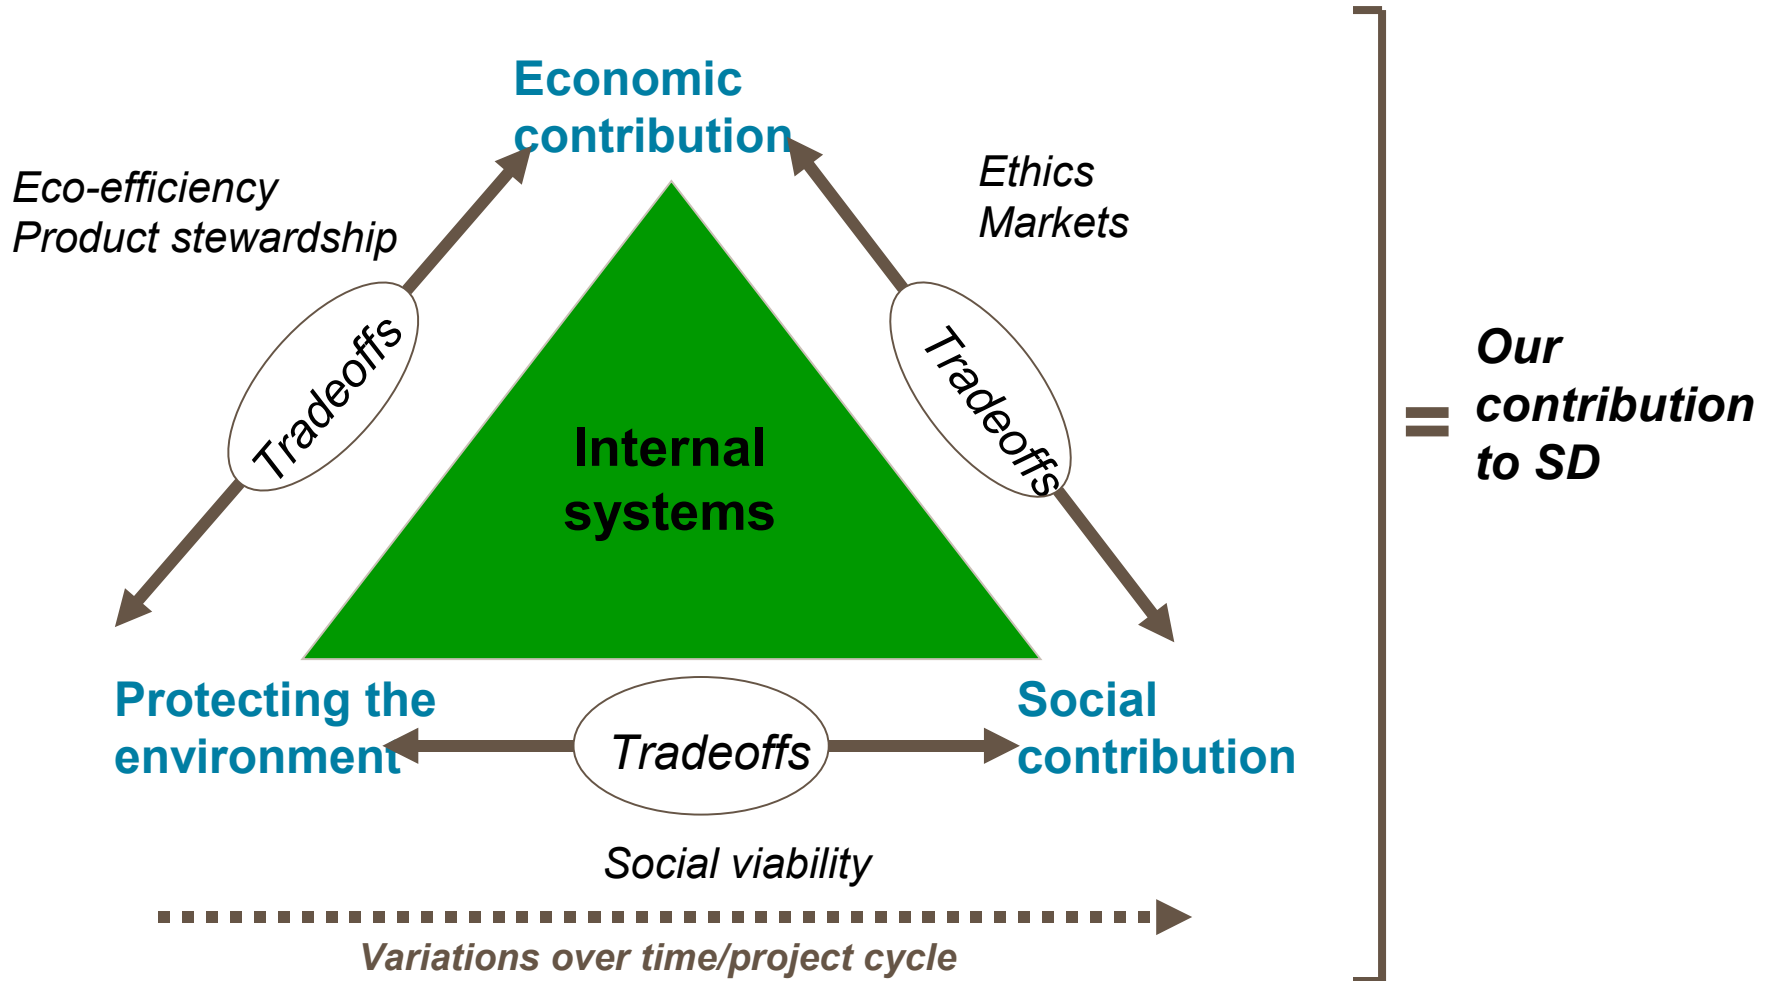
Economic contribution

Eco-efficiency
Product stewardship

Ethics
Markets

Tradeoffs

Tradeoffs

Internal systems

= Our contribution to SD

Protecting the environment

Tradeoffs

Social contribution

Social viability

Variations over time/project cycle